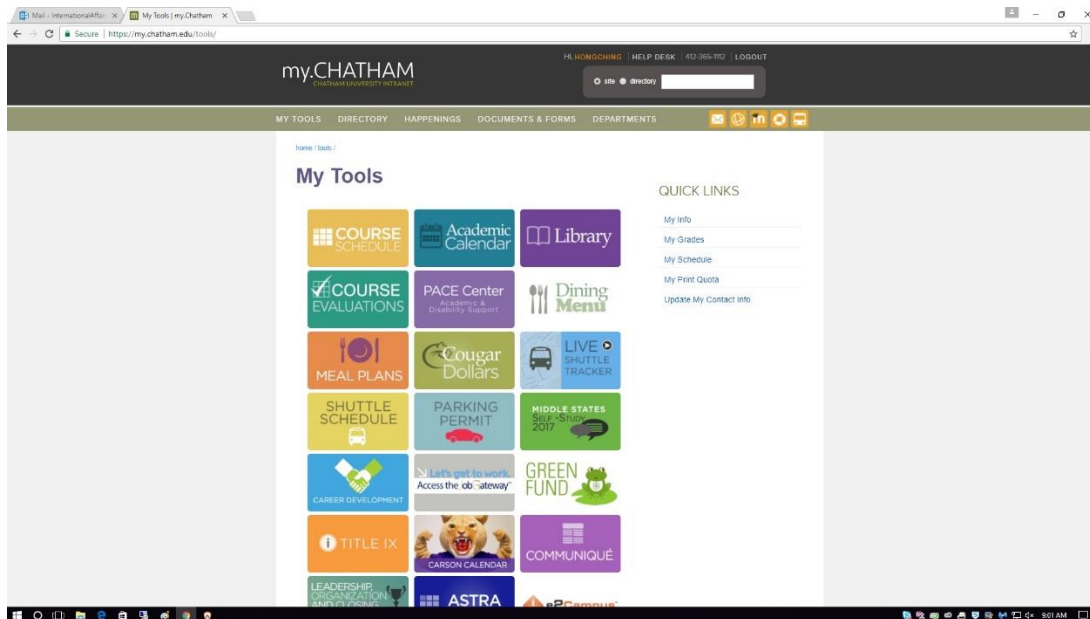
Mail - InternationalAffair ×
My Tools | my.Chatham ×

Secure | https://my.chatham.edu/tools/

my.CHATHAM
CHATHAM UNIVERSITY INTRANET

HI, HONGCHING | HELP DESK | 412-365-1182 | LOGOUT

site directory

MY TOOLS DIRECTORY HAPPENINGS DOCUMENTS & FORMS DEPARTMENTS

home / tools /

My Tools

COURSE SCHEDULE
Academic Calendar
Library
COURSE EVALUATIONS
PACE Center Academic & Disability Support
Dining Menu
MEAL PLANS
Cougar Dollars
LIVE SHUTTLE TRACKER
SHUTTLE SCHEDULE
PARKING PERMIT
MIDDLE STATES SELF-STUDY 2017
CAREER DEVELOPMENT
Let's get to work. Access the Job Gateway
GREEN FUND
TITLE IX
CARSON CALENDAR
COMMUNIQUÉ
LEADERSHIP, ORGANIZATION AND CLOSING
ASTRA
ePCampus

QUICK LINKS
My Info
My Grades
My Schedule
My Print Quota
Update My Contact Info

9:01 AM